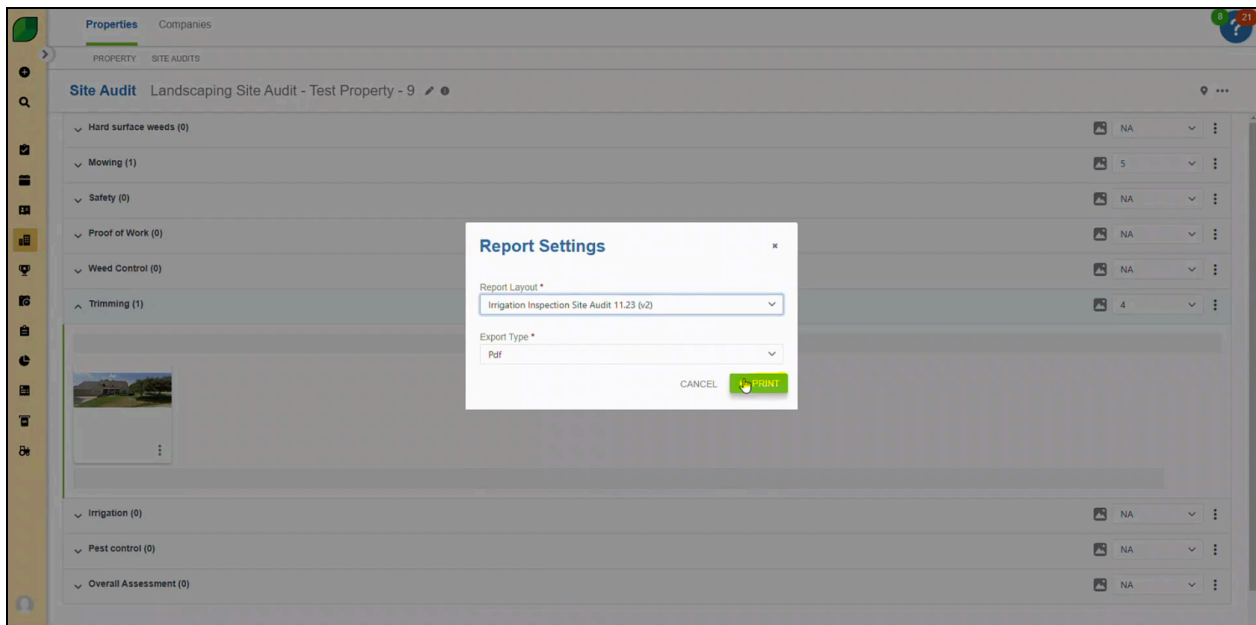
Properties Companies

8 21

PROPERTY SITE AUDITS

Site Audit Landscaping Site Audit - Test Property - 9

Hard surface weeds (0) NA

Mowing (1) 5

Safety (0) NA

Proof of Work (0) NA

Weed Control (0) NA

Trimming (1) 4

Irrigation (0) NA

Pest control (0) NA

Overall Assessment (0) NA

Report Settings

×

Report Layout *

Irrigation Inspection Site Audit 11.23 (v2)

Export Type *

Pdf

CANCEL PRINT